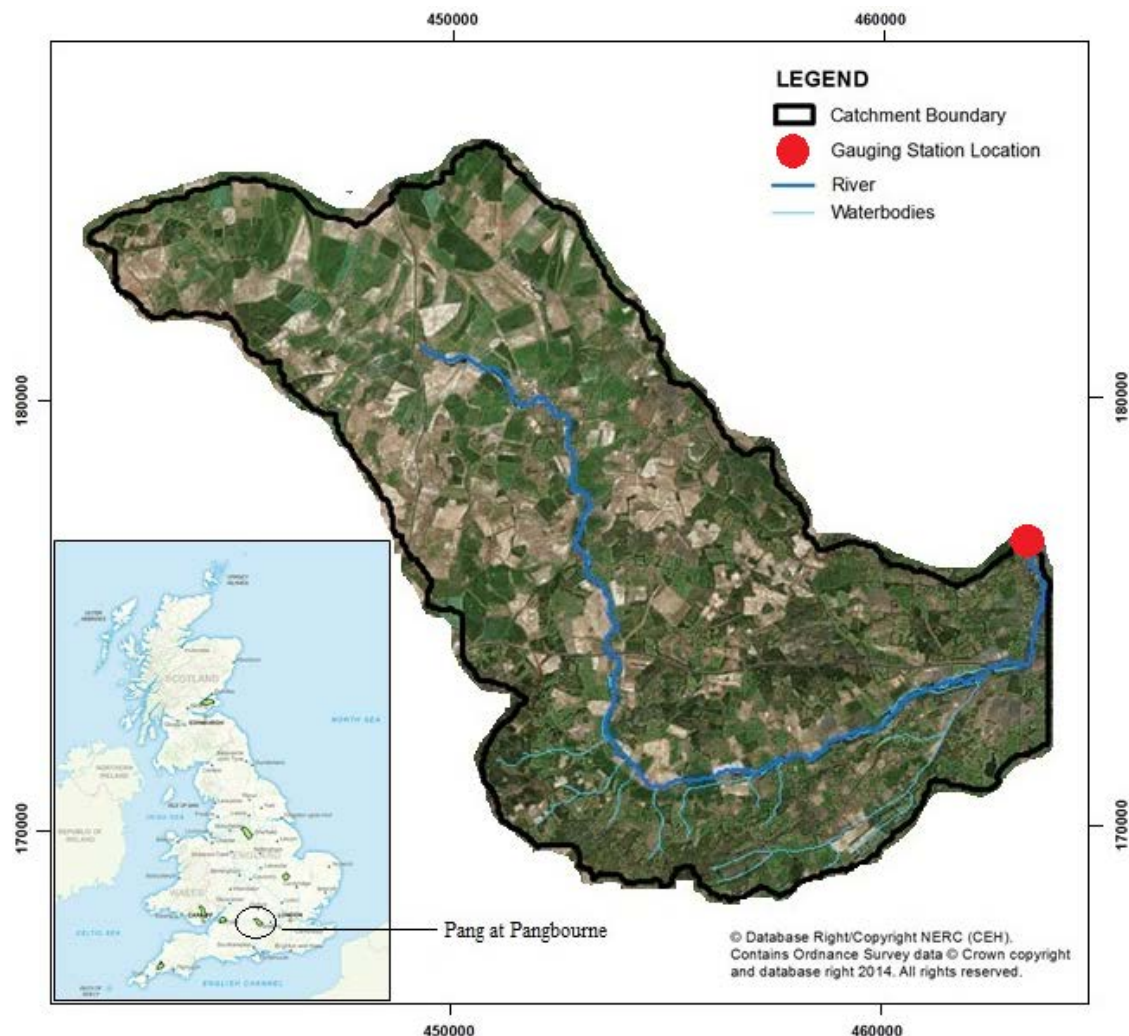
450000
460000

LEGEND
Catchment Boundary
Gauging Station Location
River
Waterbodies

180000
180000

170000
170000

ORKNEY ISLANDS
OUTER HEBRIDES
SCOTLAND
EDINBURGH
NORTH SEA
NORTHERN IRELAND
ISLE OF MAN
IRISH SEA
REPUBLIC OF IRELAND
ENGLAND
WALES
CARDIFF
LONDON
CELTIC SEA
ENGLISH CHANNEL

Pang at Pangbourne

© Database Right/Copyright NERC (CEH). Contains Ordnance Survey data © Crown copyright and database right 2014. All rights reserved.

450000
460000